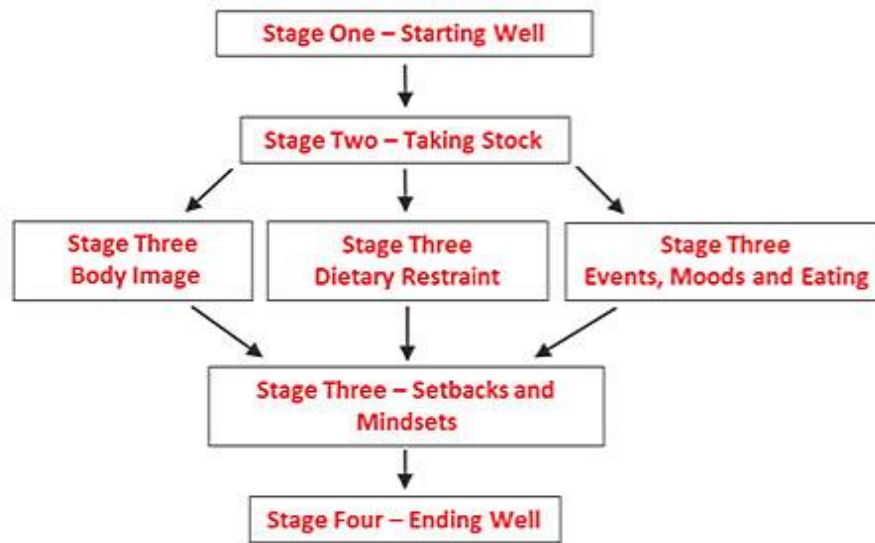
Stage One – Starting Well

Stage Two – Taking Stock

Stage Three
Body Image

Stage Three
Dietary Restraint

Stage Three
Events, Moods and Eating

Stage Three – Setbacks and Mindsets

Stage Four – Ending Well